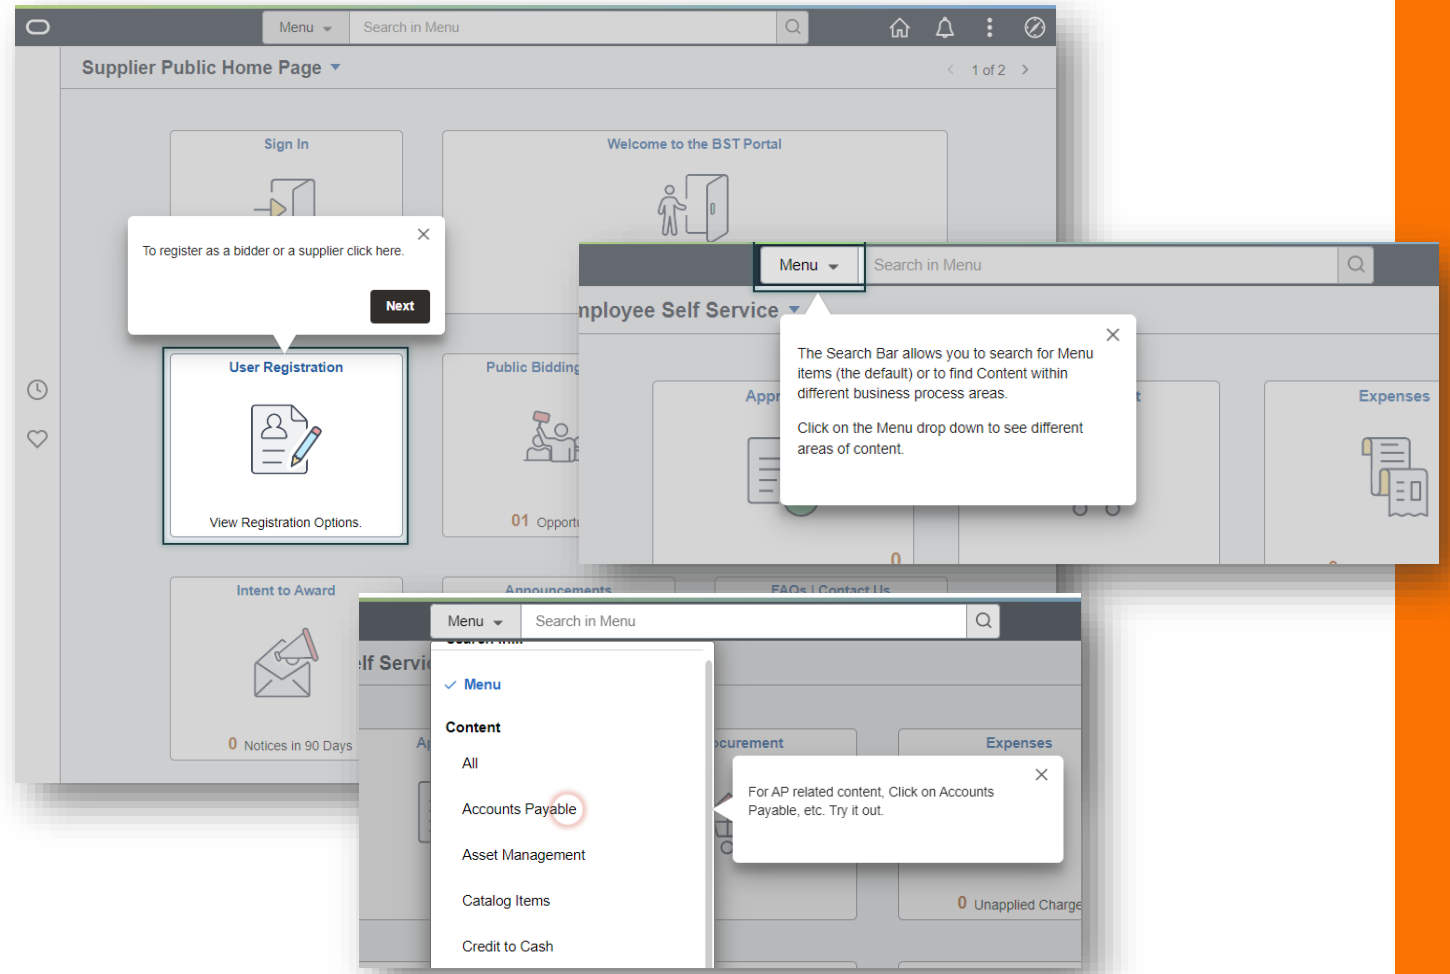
Menu
Search in Menu
Supplier Public Home Page
1 of 2
Sign In
Welcome to the BST Portal
To register as a bidder or a supplier click here.
Next
User Registration
View Registration Options.
Public Bidding
01 Opport
Intent to Award
0 Notices in 90 Days
Announcements
FAQs | Contact Us

Menu
Search in Menu
nployee Self Service
The Search Bar allows you to search for Menu items (the default) or to find Content within different business process areas.

Click on the Menu drop down to see different areas of content.
Appr
Expenses
0

Menu
Search in Menu
lf Servi
Menu
Content
All
Accounts Payable
Asset Management
Catalog Items
Credit to Cash
curement
Expenses
For AP related content, Click on Accounts Payable, etc. Try it out.
0 Unapplied Charge